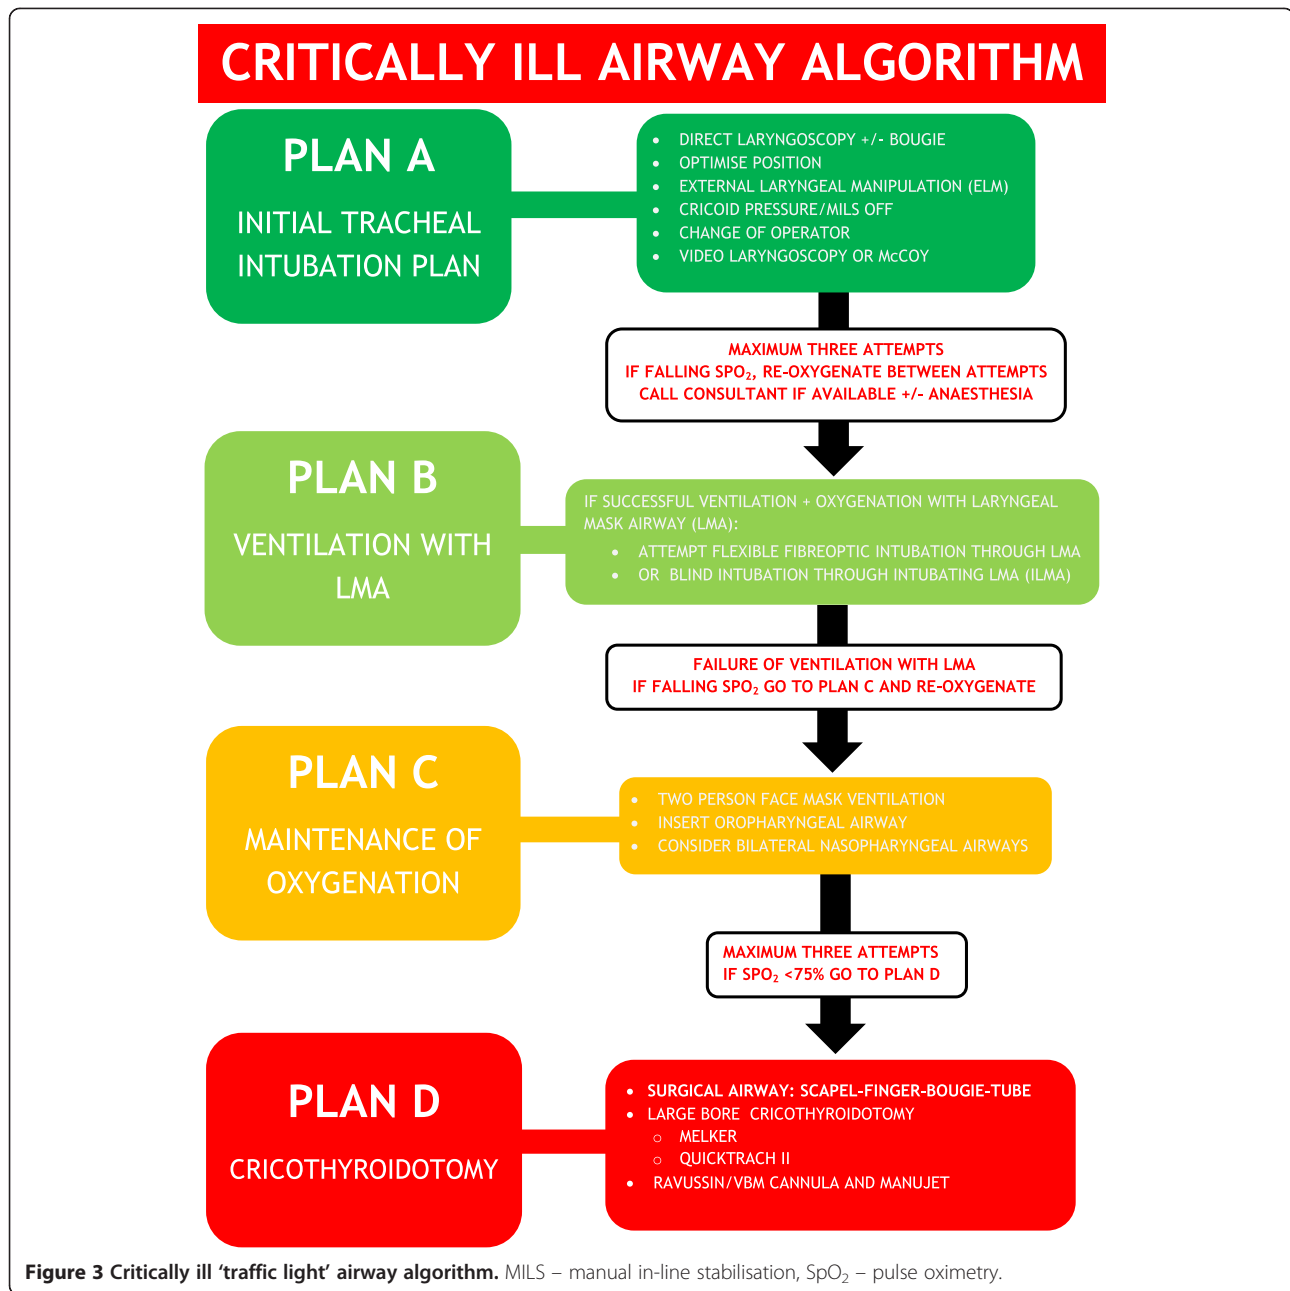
CRITICALLY ILL AIRWAY ALGORITHM

PLAN A

INITIAL TRACHEAL INTUBATION PLAN

- DIRECT LARYNGOSCOPY +/- BOUGIE
- OPTIMISE POSITION
- EXTERNAL LARYNGEAL MANIPULATION (ELM)
- CRICOID PRESSURE/MILS OFF
- CHANGE OF OPERATOR
- VIDEO LARYNGOSCOPY OR McCOY

MAXIMUM THREE ATTEMPTS
IF FALLING $SPO_2$, RE-OXYGENATE BETWEEN ATTEMPTS
CALL CONSULTANT IF AVAILABLE +/- ANAESTHESIA

PLAN B

VENTILATION WITH LMA

IF SUCCESSFUL VENTILATION + OXYGENATION WITH LARYNGEAL MASK AIRWAY (LMA):
- ATTEMPT FLEXIBLE FIBREOPTIC INTUBATION THROUGH LMA
- OR BLIND INTUBATION THROUGH INTUBATING LMA (ILMA)

FAILURE OF VENTILATION WITH LMA
IF FALLING $SPO_2$ GO TO PLAN C AND RE-OXYGENATE

PLAN C

MAINTENANCE OF OXYGENATION

- TWO PERSON FACE MASK VENTILATION
- INSERT OROPHARYNGEAL AIRWAY
- CONSIDER BILATERAL NASOPHARYNGEAL AIRWAYS

MAXIMUM THREE ATTEMPTS
IF $SPO_2$ <75% GO TO PLAN D

PLAN D

CRICOTHYROIDOTOMY

- SURGICAL AIRWAY: SCAPEL-FINGER-BOUGIE-TUBE
- LARGE BORE CRICOTHYROIDOTOMY
  - MELKER
  - QUICKTRACH II
- RAVUSSIN/VBM CANNULA AND MANUJET

Figure 3 Critically ill 'traffic light' airway algorithm. MILS – manual in-line stabilisation, $SpO_2$ – pulse oximetry.